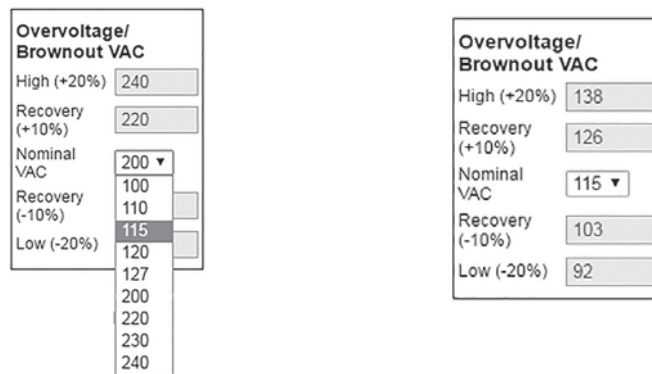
Overvoltage/
Brownout VAC
High (+20%) 240
Recovery (+10%) 220
Nominal VAC 200 ▾
Recovery (-10%)
Low (-20%)
100
110
115
120
127
200
220
230
240

Overvoltage/
Brownout VAC
High (+20%) 138
Recovery (+10%) 126
Nominal VAC 115 ▾
Recovery (-10%) 103
Low (-20%) 92